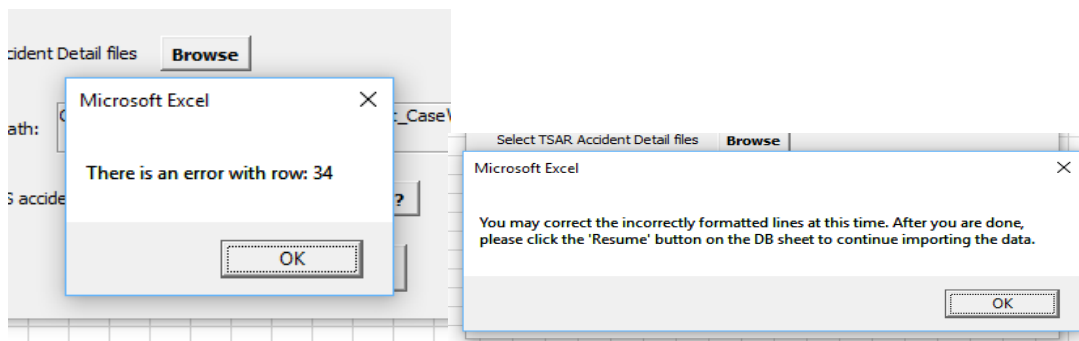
cident Detail files Browse

ath: C _Case\

S accide ?

Microsoft Excel ✕

There is an error with row: 34

OK

Select TSAR Accident Detail files Browse

Microsoft Excel ✕

You may correct the incorrectly formatted lines at this time. After you are done, please click the 'Resume' button on the DB sheet to continue importing the data.

OK